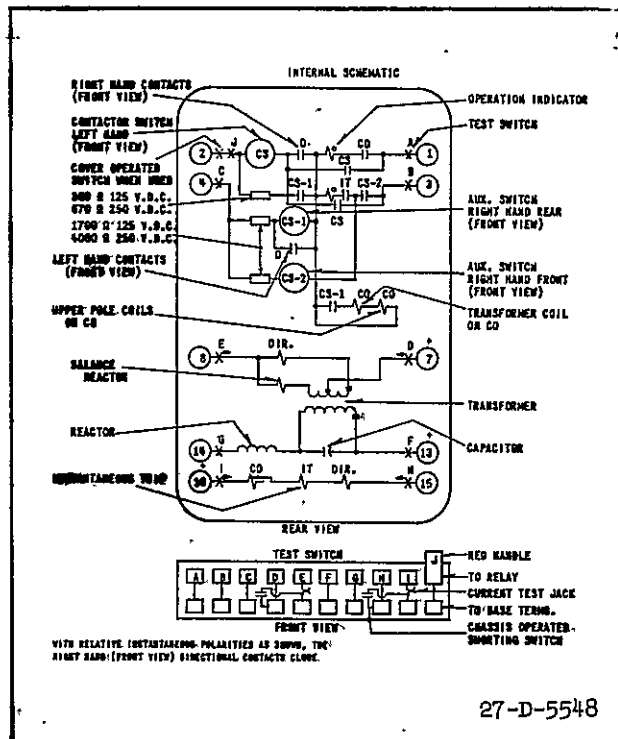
INTERNAL SCHEMATIC

RIGHT HAND CONTACTS (FRONT VIEW)

CONTACTOR SWITCH LEFT HAND (FRONT VIEW)

COVER OPERATED SWITCH WHEN USED

360 Ω 125 V.D.C.
670 Ω 250 V.D.C.
1700 Ω 125 V.D.C.
4080 Ω 250 V.D.C.

LEFT HAND CONTACTS (FRONT VIEW)

UPPER POLE COILS ON CS

BALANCE REACTOR

REACTOR

INSTANTANEOUS TRIP

OPERATION INDICATOR

TEST SWITCH

AUX. SWITCH RIGHT HAND REAR (FRONT VIEW)

AUX. SWITCH RIGHT HAND FRONT (FRONT VIEW)

TRANSFORMER COIL ON CO

TRANSFORMER

CAPACITOR

J D CO CS A 1 2 C CS-1 IT CS-2 B 3 4 CS-1 CS D CS-2 CS-1 CO CO

E DIR. D 8 7

G F 14 13

I CO IT DIR. H 16 15

REAR VIEW

TEST SWITCH

A B C D E F G H I J

RED HANDLE

TO RELAY

CURRENT TEST JACK

TO BASE TERMS.

CHASSIS OPERATED SHORTING SWITCH

FRONT VIEW

WITH RELATIVE INSTANTANEOUS POLARITIES AS SHOWN, THE RIGHT HAND (FRONT VIEW) DIRECTIONAL CONTACTS CLOSE.

27-D-5548